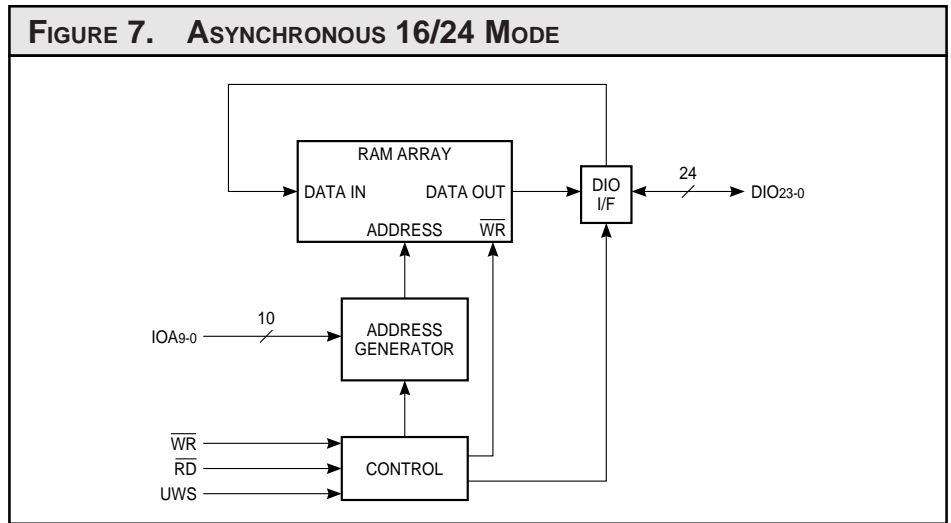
FIGURE 7. ASYNCHRONOUS 16/24 MODE

RAM ARRAY

DATA IN

DATA OUT

ADDRESS

$\overline{WR}$

DIO I/F

24

$DIO_{23-0}$

10

$IOA_{9-0}$

ADDRESS GENERATOR

$\overline{WR}$

$\overline{RD}$

UWS

CONTROL